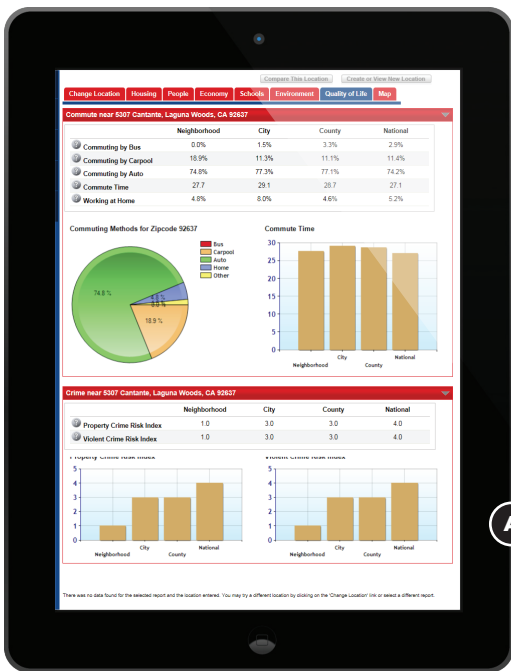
Compare This Location | Create or View New Location

Change Location | Housing | People | Economy | Schools | Environment | Quality of Life | Map

Commute near 5307 Cantante, Laguna Woods, CA 92637

| | Neighborhood | City | County | National |
|---|---|---|---|---|
| Commuting by Bus | 0.0% | 1.5% | 3.3% | 2.9% |
| Commuting by Carpool | 18.9% | 11.3% | 11.1% | 11.4% |
| Commuting by Auto | 74.8% | 77.3% | 77.1% | 74.2% |
| Commute Time | 27.7 | 29.1 | 28.7 | 27.1 |
| Working at Home | 4.8% | 8.0% | 4.6% | 5.2% |

Commuting Methods for Zipcode 92637

Bus
Carpool
Auto
Home
Other

74.8 %
18.9 %
4.8 %
1.5 %

Commute Time

30
25
20
15
10
5
0

Neighborhood
City
County
National

Crime near 5307 Cantante, Laguna Woods, CA 92637

| | Neighborhood | City | County | National |
|---|---|---|---|---|
| Property Crime Risk Index | 1.0 | 3.0 | 3.0 | 4.0 |
| Violent Crime Risk Index | 1.0 | 3.0 | 3.0 | 4.0 |

Property Crime Risk Index

5
4
3
2
1
0

Neighborhood
City
County
National

Violent Crime Risk Index

5
4
3
2
1
0

Neighborhood
City
County
National

There was no data found for the selected report and the location entered. You may try a different location by clicking on the 'Change Location' link or select a different report.